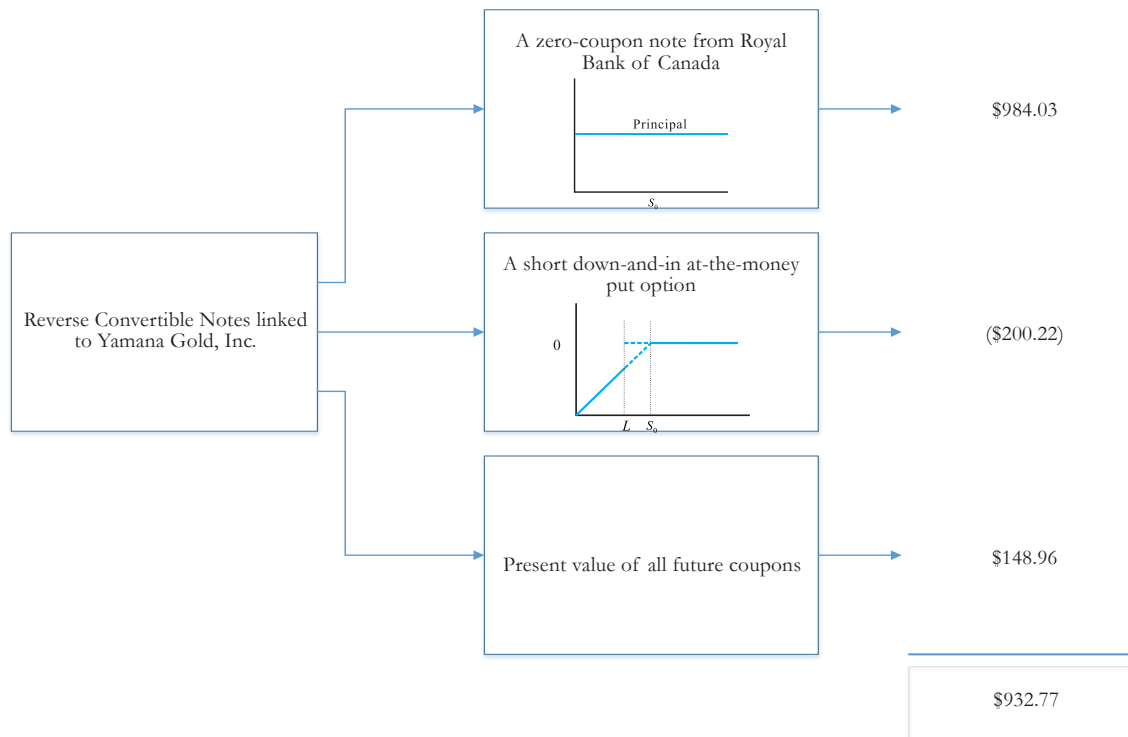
Reverse Convertible Notes linked to Yamana Gold, Inc.

A zero-coupon note from Royal Bank of Canada

Principal

$S_0$

$984.03

A short down-and-in at-the-money put option

0

$L$ $S_0$

($200.22)

Present value of all future coupons

$148.96

$932.77